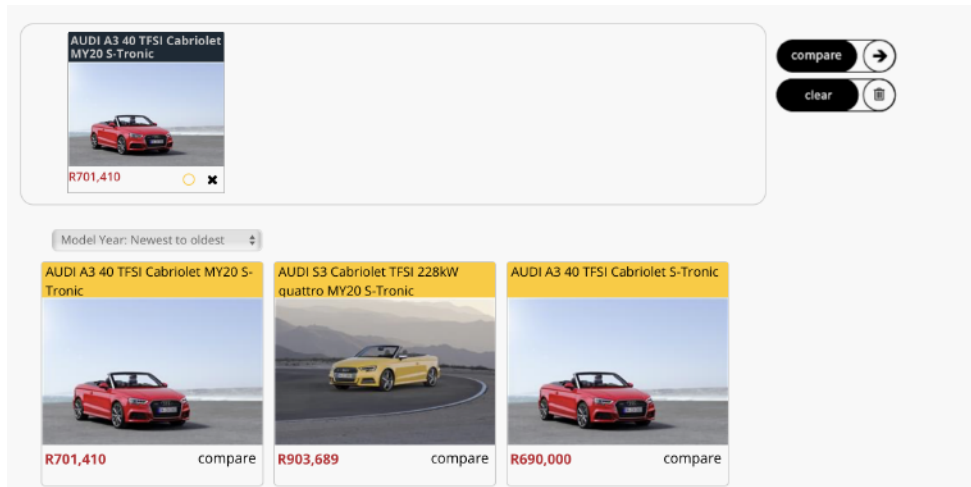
AUDI A3 40 TFSI Cabriolet MY20 S-Tronic

R701,410

compare

clear

Model Year: Newest to oldest

AUDI A3 40 TFSI Cabriolet MY20 S-Tronic

R701,410 compare

AUDI S3 Cabriolet TFSI 228kW quattro MY20 S-Tronic

R903,689 compare

AUDI A3 40 TFSI Cabriolet S-Tronic

R690,000 compare